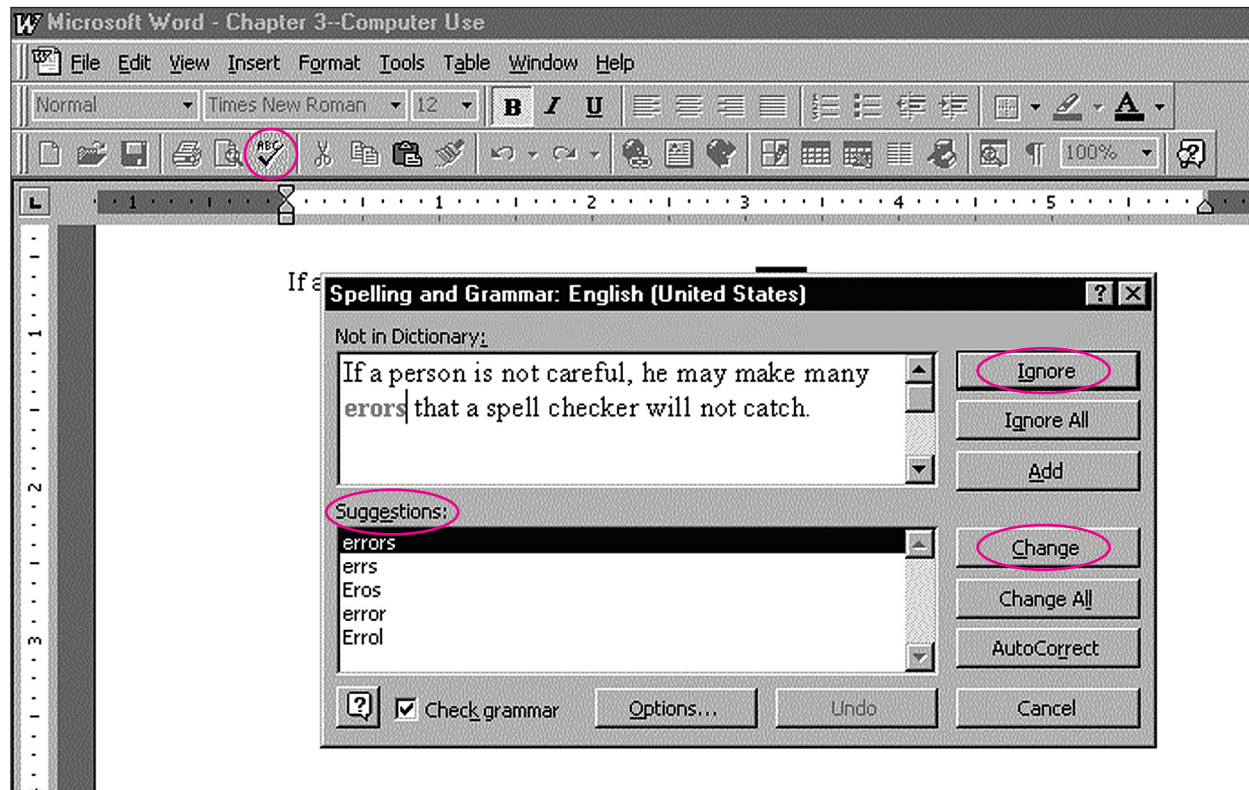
Microsoft Word - Chapter 3--Computer Use

File Edit View Insert Format Tools Table Window Help

Normal Times New Roman 12 B I U

100%

1 2 3 4 5

If a

Spelling and Grammar: English (United States)

Not in Dictionary:

If a person is not careful, he may make many erors that a spell checker will not catch.

Ignore

Ignore All

Add

Suggestions:

errors
errs
Eros
error
Errol

Change

Change All

AutoCorrect

Check grammar

Options...

Undo

Cancel